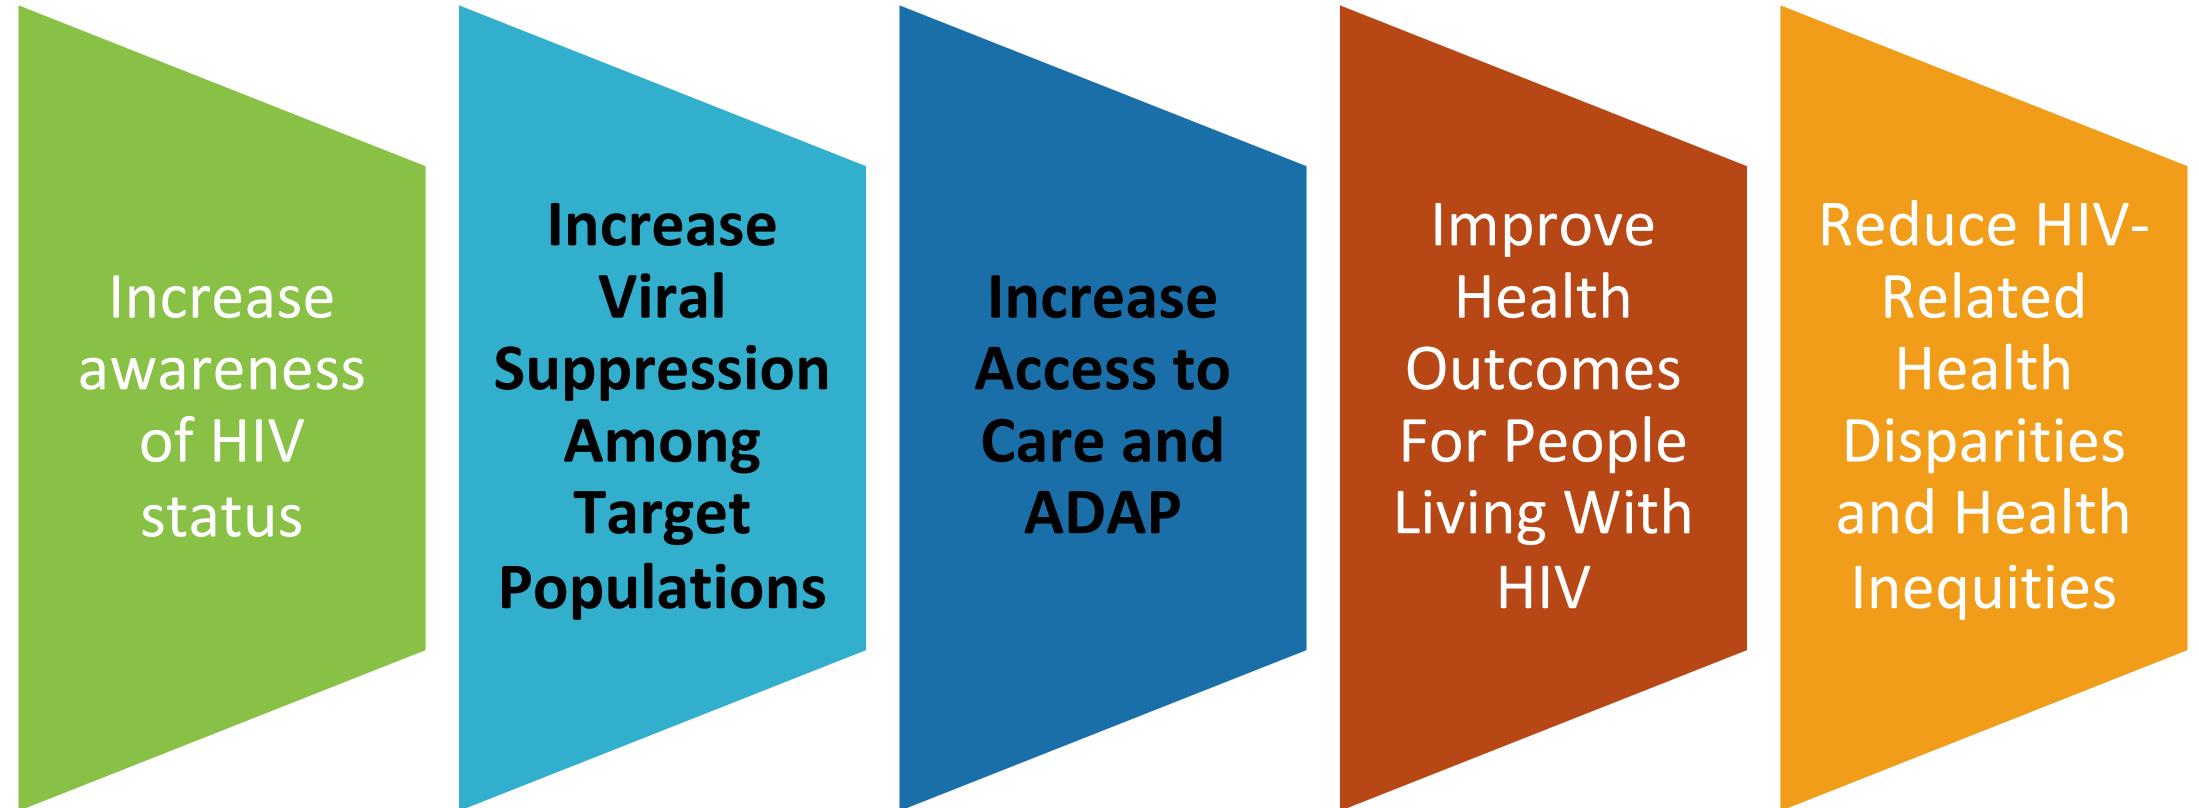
Increase awareness of HIV status

Increase Viral Suppression Among Target Populations

Increase Access to Care and ADAP

Improve Health Outcomes For People Living With HIV

Reduce HIV-Related Health Disparities and Health Inequities